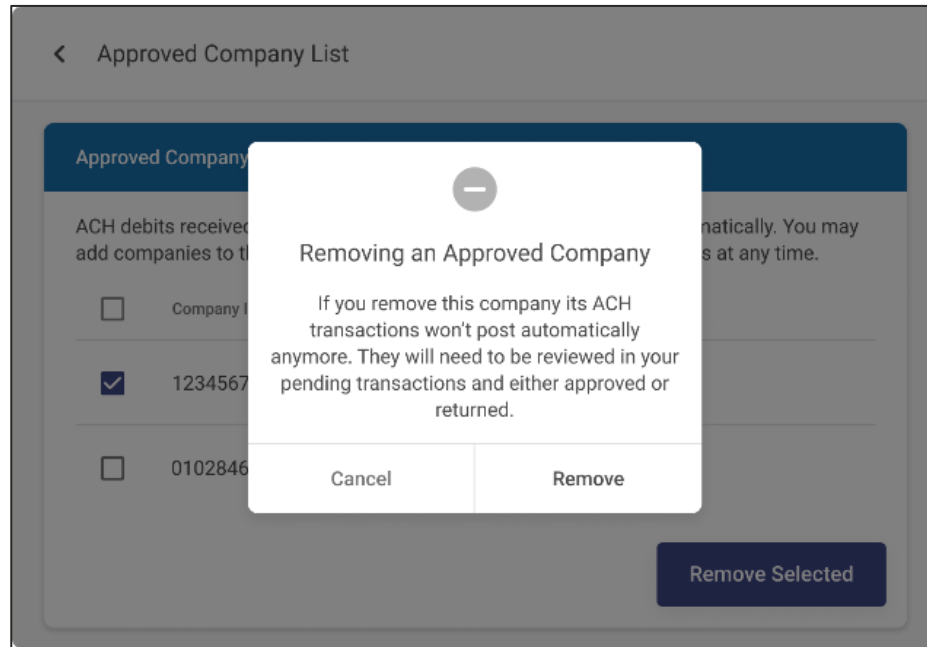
< Approved Company List

Approved Company

ACH debits receive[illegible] natically. You may add companies to t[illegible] s at any time.

Company I

1234567

0102846

Removing an Approved Company

If you remove this company its ACH transactions won't post automatically anymore. They will need to be reviewed in your pending transactions and either approved or returned.

Cancel

Remove

Remove Selected